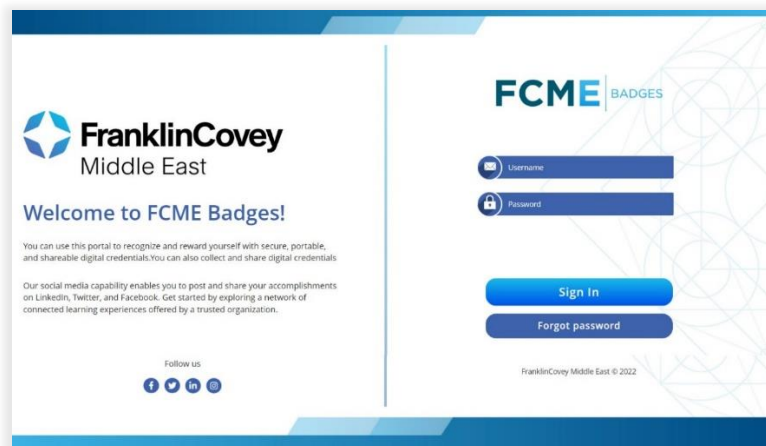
FranklinCovey
Middle East

Welcome to FCME Badges!

You can use this portal to recognize and reward yourself with secure, portable, and shareable digital credentials.You can also collect and share digital credentials

Our social media capability enables you to post and share your accomplishments on LinkedIn, Twitter, and Facebook. Get started by exploring a network of connected learning experiences offered by a trusted organization.

Follow us

FCME BADGES

Username

Password

Sign In

Forgot password

FranklinCovey Middle East © 2022